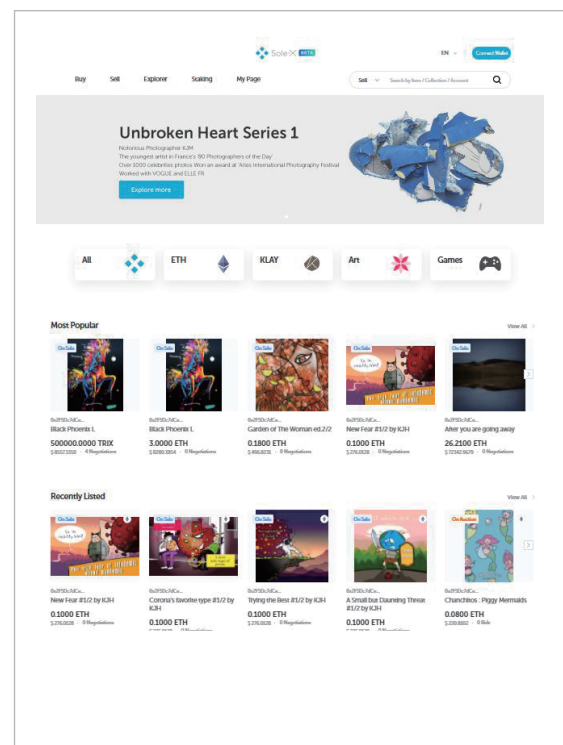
SoleX BETA

EN Connect Wallet

Buy Sell Explorer Staking My Page

Sell Search by Item / Collection / Account

Unbroken Heart Series 1

Notorious Photographer KJH
The youngest artist in France's '80 Photographers of the Day'
Over 1000 celebrities photos Won an award at 'Arles International Photography Festival
Worked with VOGUE and ELLE FR

Explore more

All

ETH

KLAY

Art

Games

Most Popular

View All

On Sale

0x2f5Dc NCa...
Black Phoenix I.
500000.0000 TRIX
$ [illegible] · 4 Negotiations

On Sale

0x2f5Dc NCa...
Black Phoenix I.
3.0000 ETH
$ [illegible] · 0 Negotiations

0x2f5Dc NCa...
Garden of The Woman ed.2/2
0.1800 ETH
$ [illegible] · 0 Negotiations

On Sale

0x2f5Dc NCa...
New Fear #1/2 by KJH
0.1000 ETH
$ 276.0028 · 0 Negotiations

On Sale

0x2f5Dc NCa...
After you are going away
26.2100 ETH
$ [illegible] · 0 Negotiations

Recently Listed

View All

On Sale

0x2f5Dc NCa...
New Fear #1/2 by KJH
0.1000 ETH
$ 276.0028 · 0 Negotiations

On Sale

0x2f5Dc NCa...
Corona's favorite type #1/2 by KJH
0.1000 ETH
$ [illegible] · 0 Negotiations

On Sale

0x2f5Dc NCa...
Trying the Best #1/2 by KJH
0.1000 ETH
$ 276.0028 · 0 Negotiations

On Sale

0x2f5Dc NCa...
A Small but Daunting Threat #1/2 by KJH
0.1000 ETH
$ 276.0028 · 0 Negotiations

On Auction

0x2f5Dc NCa...
Chanchloo : Piggy Mermaids
0.0800 ETH
$ 220.8822 · 0 Bids